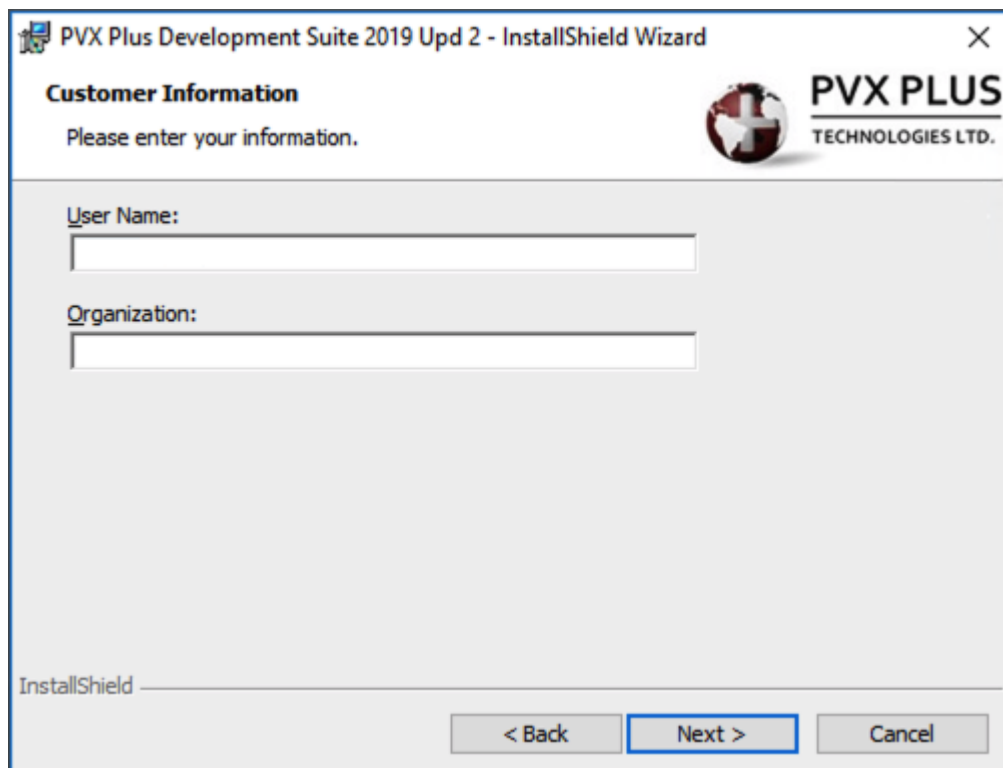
PVX Plus Development Suite 2019 Upd 2 - InstallShield Wizard
×

Customer Information
Please enter your information.

PVX PLUS
TECHNOLOGIES LTD.

User Name:

Organization:

InstallShield

< Back
Next >
Cancel